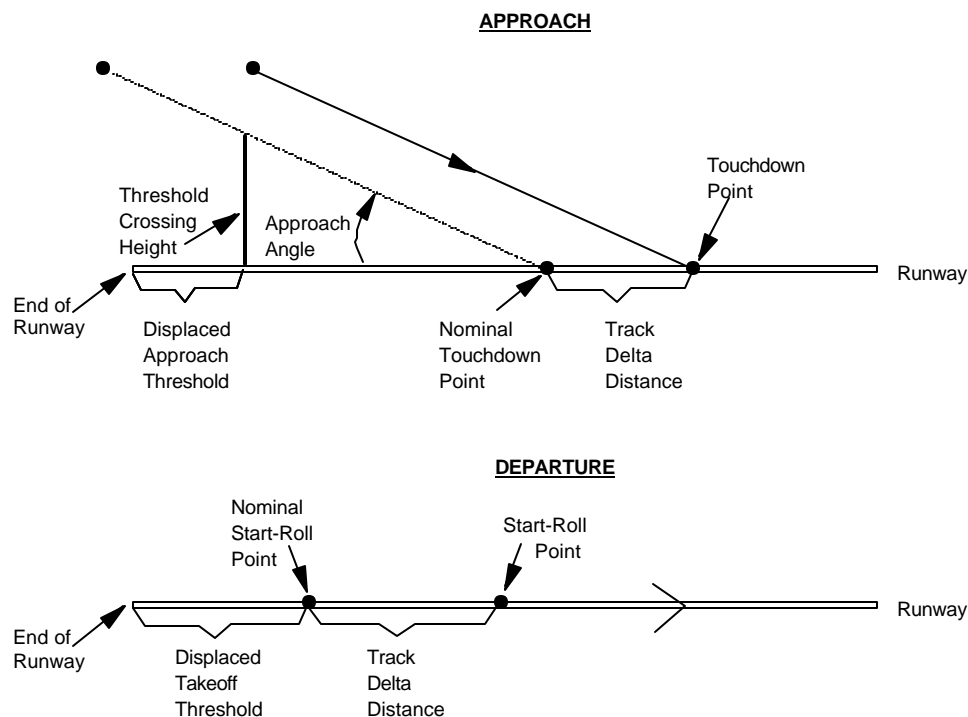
APPROACH

Touchdown Point

Threshold Crossing Height

Approach Angle

Runway

End of Runway

Displaced Approach Threshold

Nominal Touchdown Point

Track Delta Distance

DEPARTURE

Nominal Start-Roll Point

Start-Roll Point

Runway

End of Runway

Displaced Takeoff Threshold

Track Delta Distance